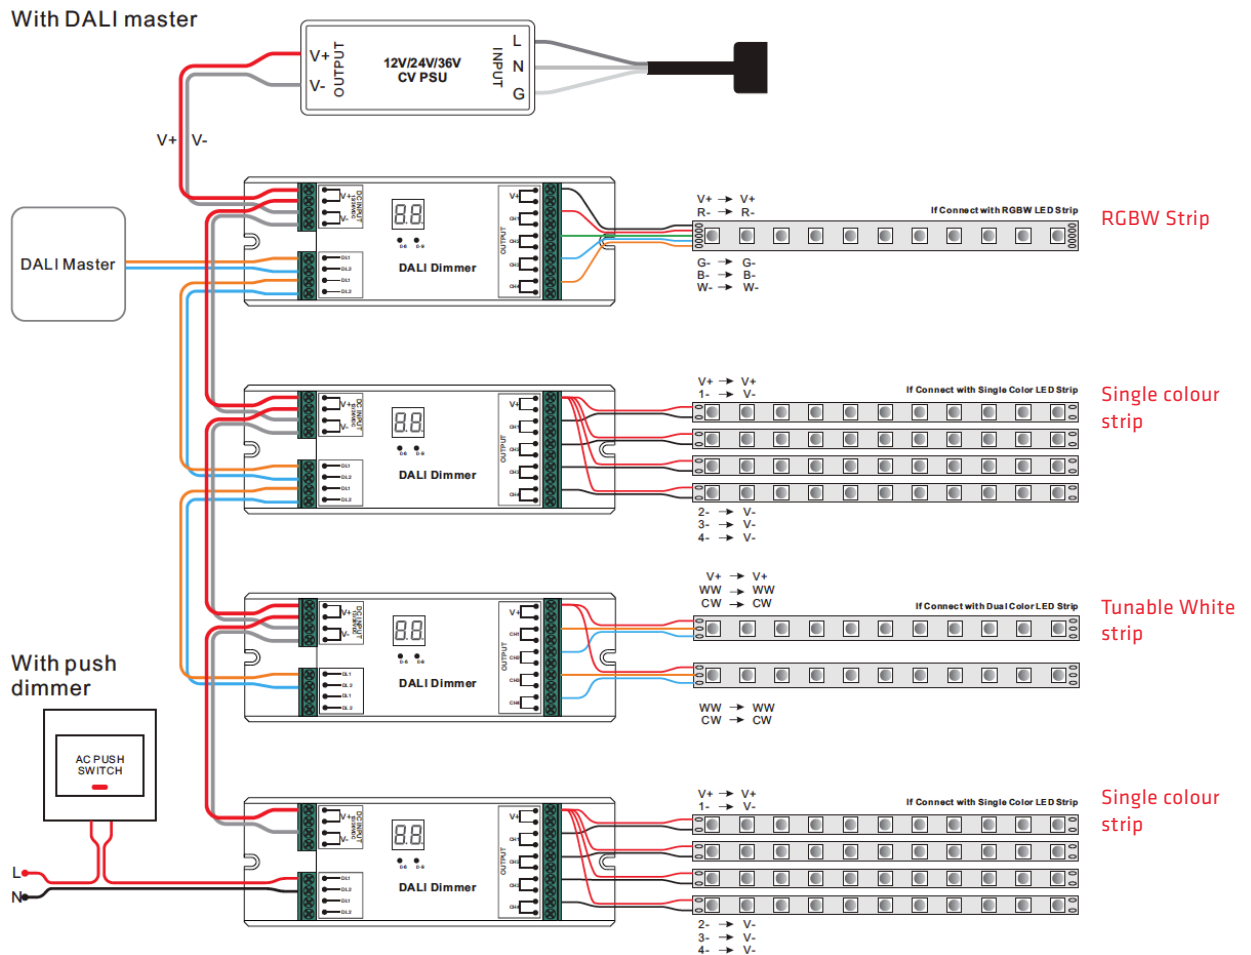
With DALI master

V+
V-
OUTPUT
12V/24V/36V
CV PSU
INPUT
L
N
G

V+ V-

DALI Master

DALI Dimmer
V+ → V+
R- → R-
G- → G-
B- → B-
W- → W-
If Connect with RGBW LED Strip
RGBW Strip

DALI Dimmer
V+ → V+
1- → V-
2- → V-
3- → V-
4- → V-
If Connect with Single Color LED Strip
Single colour strip

DALI Dimmer
V+ → V+
WW → WW
CW → CW
WW → WW
CW → CW
If Connect with Dual Color LED Strip
Tunable White strip

With push dimmer
AC PUSH SWITCH
L
N

DALI Dimmer
V+ → V+
1- → V-
2- → V-
3- → V-
4- → V-
If Connect with Single Color LED Strip
Single colour strip